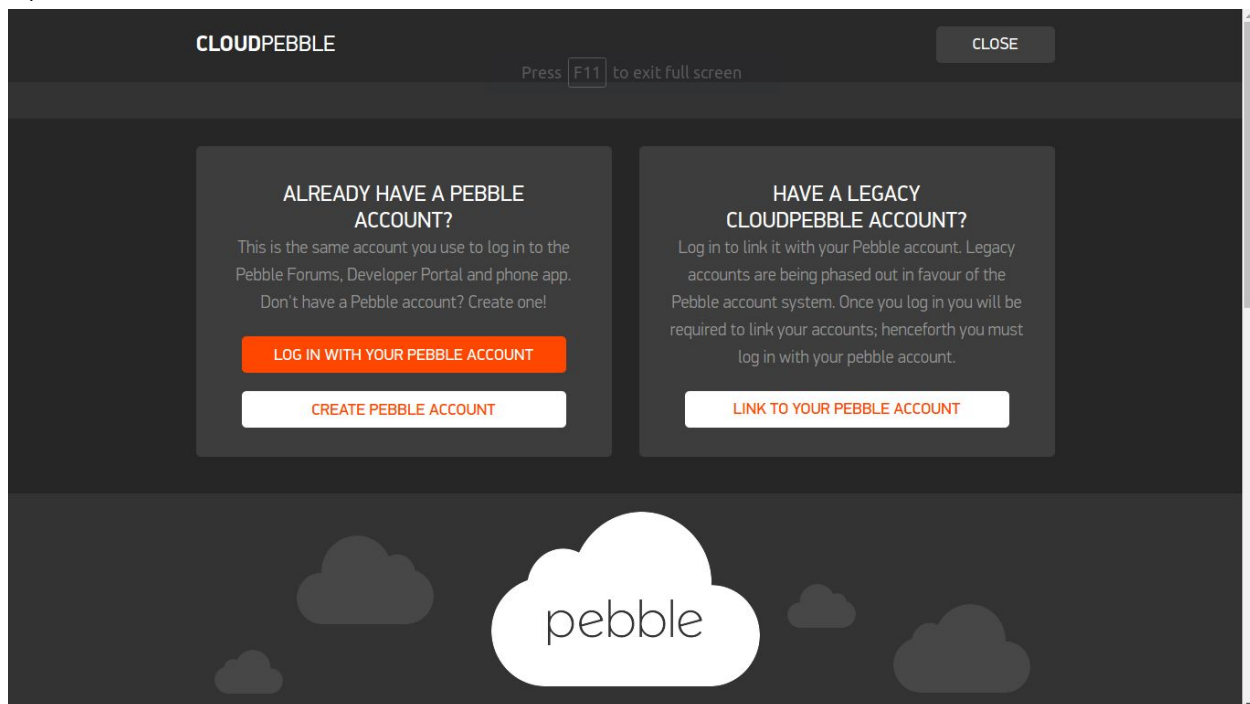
CLOUDPEBBLE

Press F11 to exit full screen

CLOSE

ALREADY HAVE A PEBBLE ACCOUNT?

This is the same account you use to log in to the Pebble Forums, Developer Portal and phone app. Don't have a Pebble account? Create one!

LOG IN WITH YOUR PEBBLE ACCOUNT

CREATE PEBBLE ACCOUNT

HAVE A LEGACY CLOUDPEBBLE ACCOUNT?

Log in to link it with your Pebble account. Legacy accounts are being phased out in favour of the Pebble account system. Once you log in you will be required to link your accounts; henceforth you must log in with your pebble account.

LINK TO YOUR PEBBLE ACCOUNT

pebble